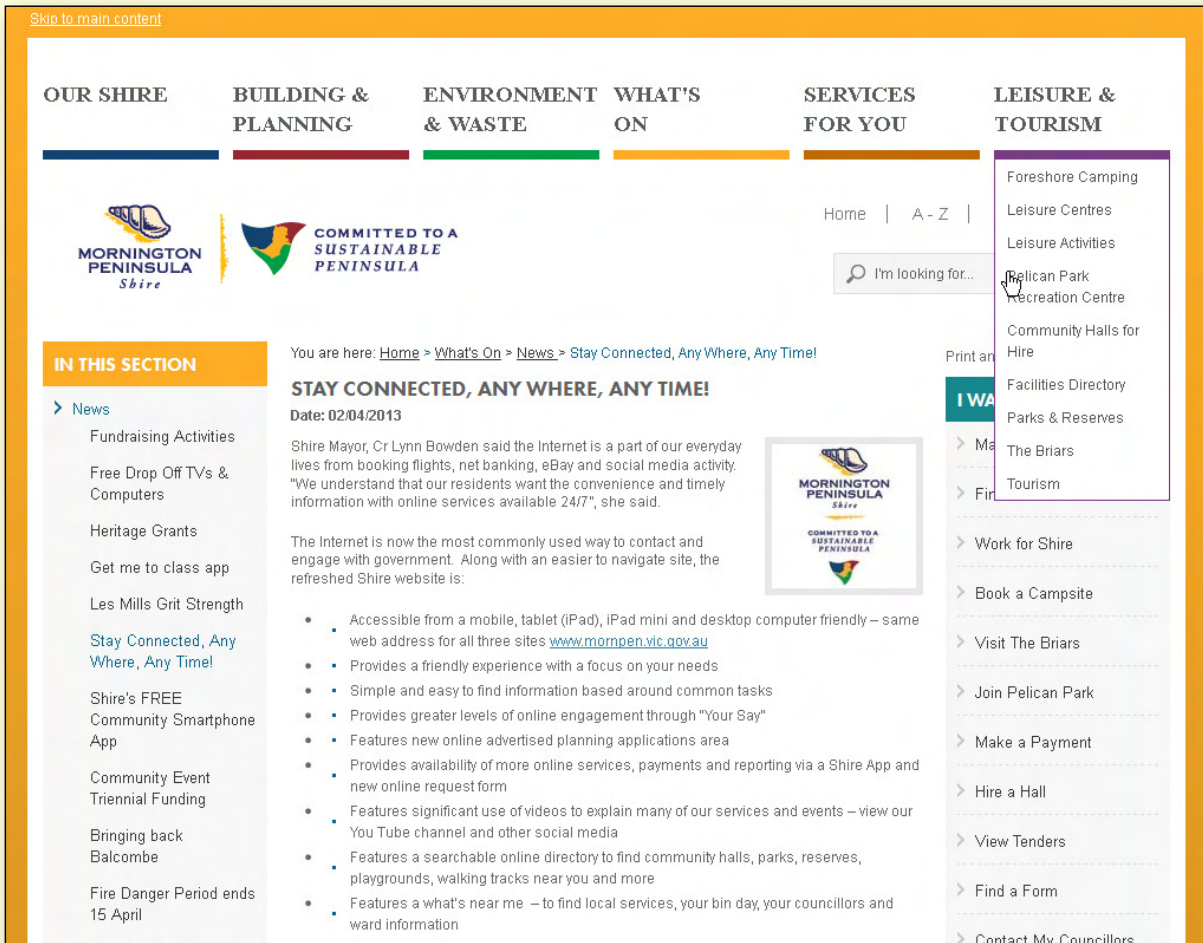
Skip to main content

OUR SHIRE | BUILDING & PLANNING | ENVIRONMENT & WASTE | WHAT'S ON | SERVICES FOR YOU | LEISURE & TOURISM

Foreshore Camping
Leisure Centres
Leisure Activities
Pelican Park Recreation Centre
Community Halls for Hire
Facilities Directory
Parks & Reserves
The Briars
Tourism

MORNINGTON PENINSULA Shire

COMMITTED TO A SUSTAINABLE PENINSULA

Home | A - Z |

I'm looking for...

IN THIS SECTION

News
Fundraising Activities
Free Drop Off TVs & Computers
Heritage Grants
Get me to class app
Les Mills Grit Strength
Stay Connected, Any Where, Any Time!
Shire's FREE Community Smartphone App
Community Event Triennial Funding
Bringing back Balcombe
Fire Danger Period ends 15 April

You are here: Home > What's On > News > Stay Connected, Any Where, Any Time!

Print an

STAY CONNECTED, ANY WHERE, ANY TIME!

Date: 02/04/2013

Shire Mayor, Cr Lynn Bowden said the Internet is a part of our everyday lives from booking flights, net banking, eBay and social media activity. "We understand that our residents want the convenience and timely information with online services available 24/7", she said.

MORNINGTON PENINSULA Shire
COMMITTED TO A SUSTAINABLE PENINSULA

The Internet is now the most commonly used way to contact and engage with government. Along with an easier to navigate site, the refreshed Shire website is:

- Accessible from a mobile, tablet (iPad), iPad mini and desktop computer friendly – same web address for all three sites www.mornpen.vic.gov.au
- Provides a friendly experience with a focus on your needs
- Simple and easy to find information based around common tasks
- Provides greater levels of online engagement through "Your Say"
- Features new online advertised planning applications area
- Provides availability of more online services, payments and reporting via a Shire App and new online request form
- Features significant use of videos to explain many of our services and events – view our You Tube channel and other social media
- Features a searchable online directory to find community halls, parks, reserves, playgrounds, walking tracks near you and more
- Features a what's near me – to find local services, your bin day, your councillors and ward information

I WA
Ma
Fir
Work for Shire
Book a Campsite
Visit The Briars
Join Pelican Park
Make a Payment
Hire a Hall
View Tenders
Find a Form
Contact My Councillors